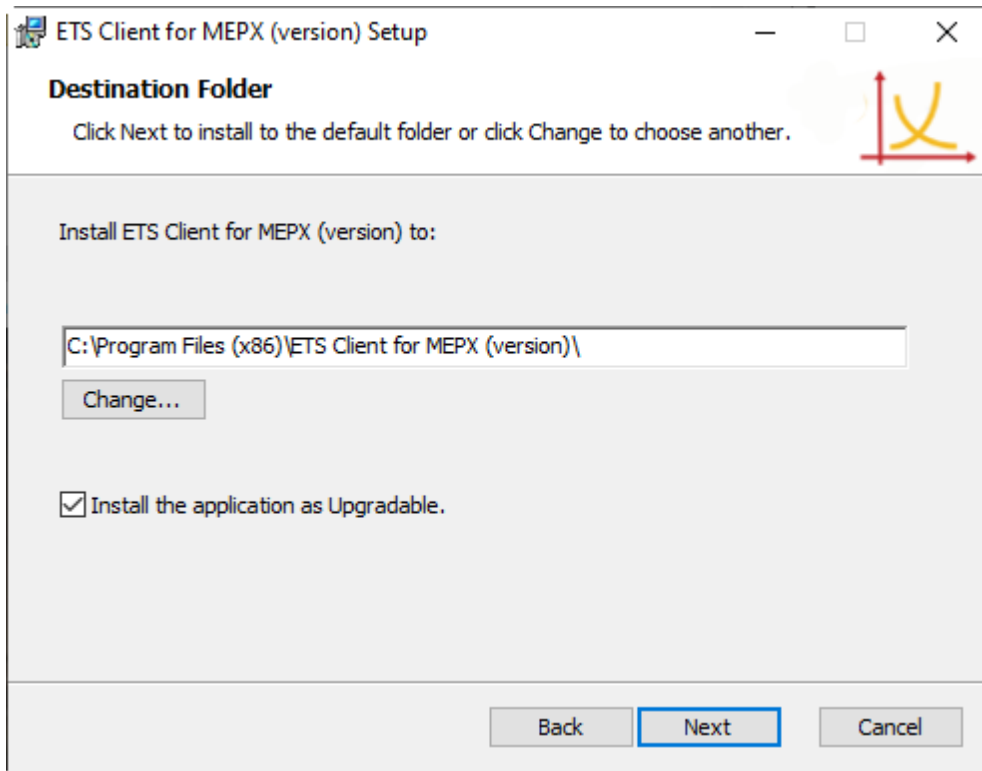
ETS Client for MEPX (version) Setup

Destination Folder

Click Next to install to the default folder or click Change to choose another.

Install ETS Client for MEPX (version) to:

C:\Program Files (x86)\ETS Client for MEPX (version)\

Change...

Install the application as Upgradable.

Back Next Cancel